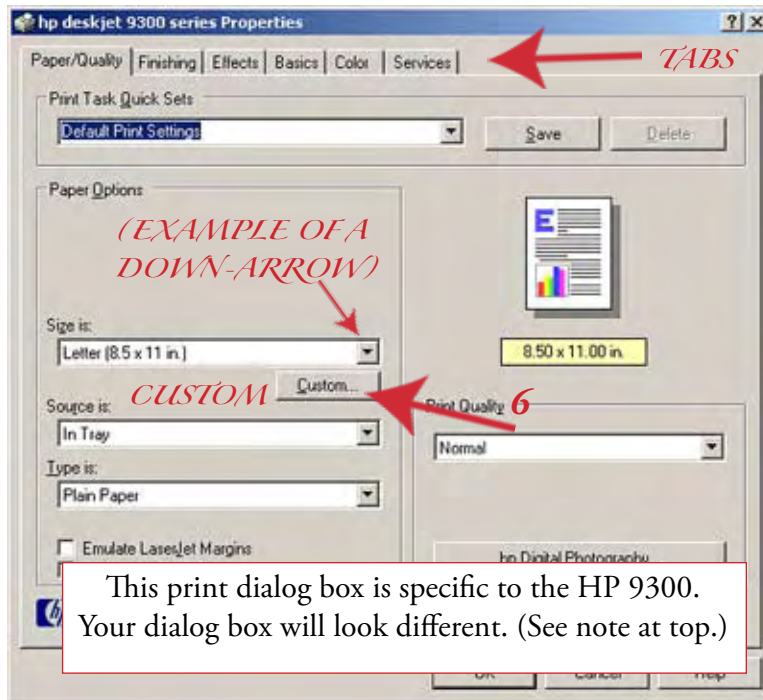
hp deskjet 9300 series Properties

?

Paper/Quality | Finishing | Effects | Basics | Color | Services

TABS

Print Task Quick Sets

Default Print Settings

Save

Delete

Paper Options

(EXAMPLE OF A DOWN-ARROW)

Size is:

Letter (8.5 x 11 in.)

CUSTOM

Custom...

8.50 x 11.00 in.

Source is:

In Tray

Print Quality 6

Normal

Type is:

Plain Paper

Emulate LaserJet Margins

hp Digital Photography

This print dialog box is specific to the HP 9300. Your dialog box will look different. (See note at top.)

OK

Cancel

Help